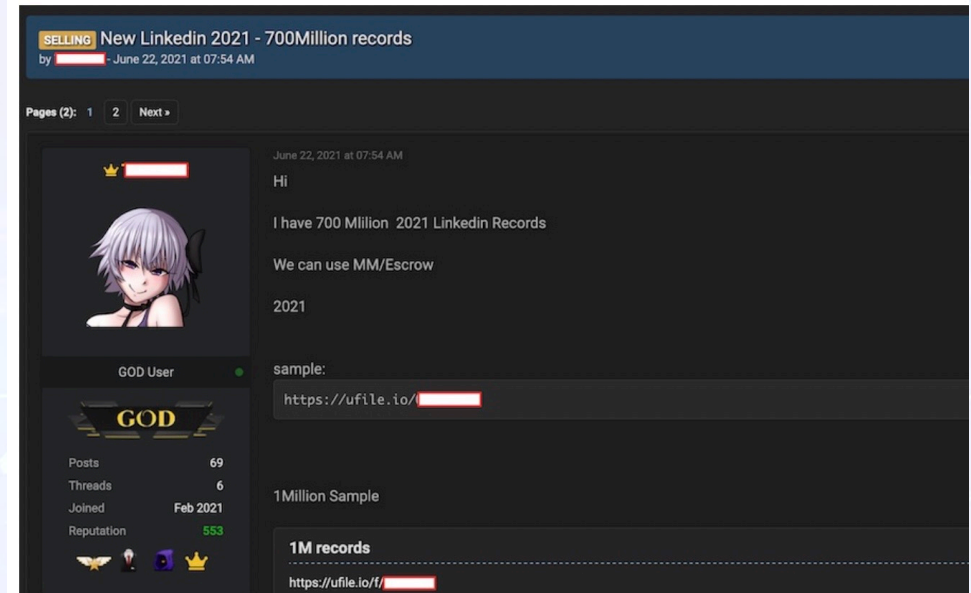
SELLING New Linkedin 2021 - 700Million records
by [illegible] - June 22, 2021 at 07:54 AM

Pages (2): 1 2 Next »

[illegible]

GOD User

GOD

Posts 69
Threads 6
Joined Feb 2021
Reputation 553

June 22, 2021 at 07:54 AM

Hi

I have 700 Mlilion 2021 Linkedin Records

We can use MM/Escrow

2021

sample:

https://ufile.io/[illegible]

1Million Sample

1M records

https://ufile.io/f/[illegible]